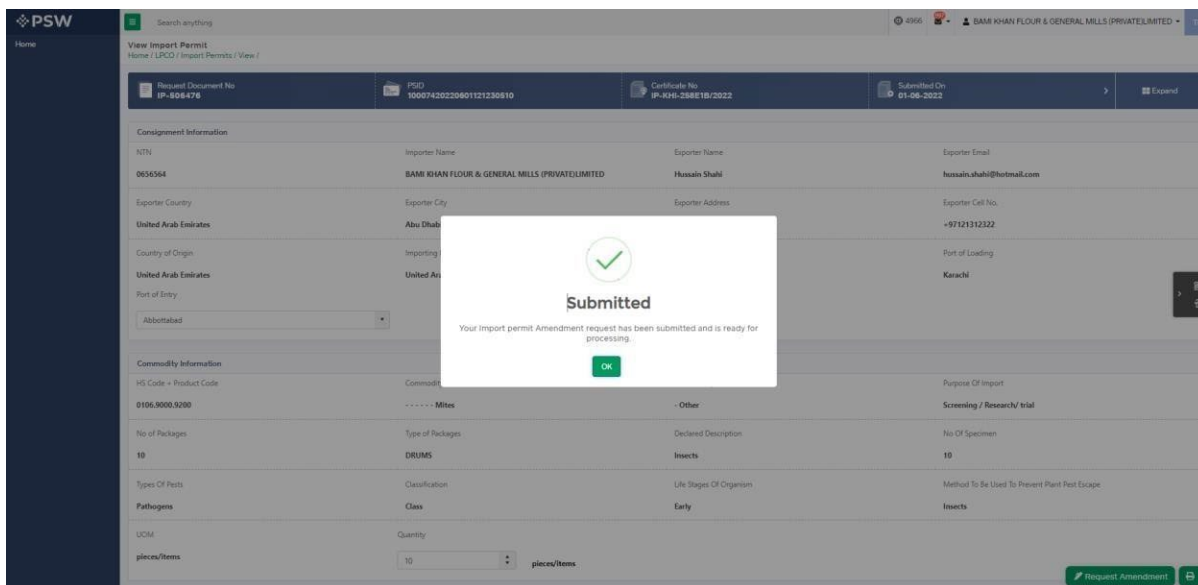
PSW

Home

Search anything

4966

BAMI KHAN FLOUR & GENERAL MILLS (PRIVATE)LIMITED

View Import Permit
Home / LPCO / Import Permits / View /

Request Document No
IP-806476

PSID
100074202206011212305l0

Certificate No
IP-KHI-258E1B/2022

Submitted On
01-06-2022

Expand

Consignment Information

| NTN | Importer Name | Exporter Name | Exporter Email |
|---|---|---|---|
| 0656564 | BAMI KHAN FLOUR & GENERAL MILLS (PRIVATE)LIMITED | Hussain Shahi | hussain.shahi@hotmail.com |
| Exporter Country | Exporter City | Exporter Address | Exporter Cell No. |
| United Arab Emirates | Abu Dhab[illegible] | | +97121312322 |
| Country of Origin | Importing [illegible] | | Port of Loading |
| United Arab Emirates | United Ar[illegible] | | Karachi |

Port of Entry
Abbottabad

Submitted

Your Import permit Amendment request has been submitted and is ready for processing.

OK

Commodity Information

| HS Code + Product Code | Commodit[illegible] | | Purpose Of Import |
|---|---|---|---|
| 0106.9000.9200 | - - - - - - Mites | - Other | Screening / Research/ trial |
| No of Packages | Type of Packages | Declared Description | No Of Specimen |
| 10 | DRUMS | Insects | 10 |
| Types Of Pests | Classification | Life Stages Of Organism | Method To Be Used To Prevent Plant Pest Escape |
| Pathogens | Class | Early | Insects |

UOM
pieces/items

Quantity
10
pieces/items

Request Amendment